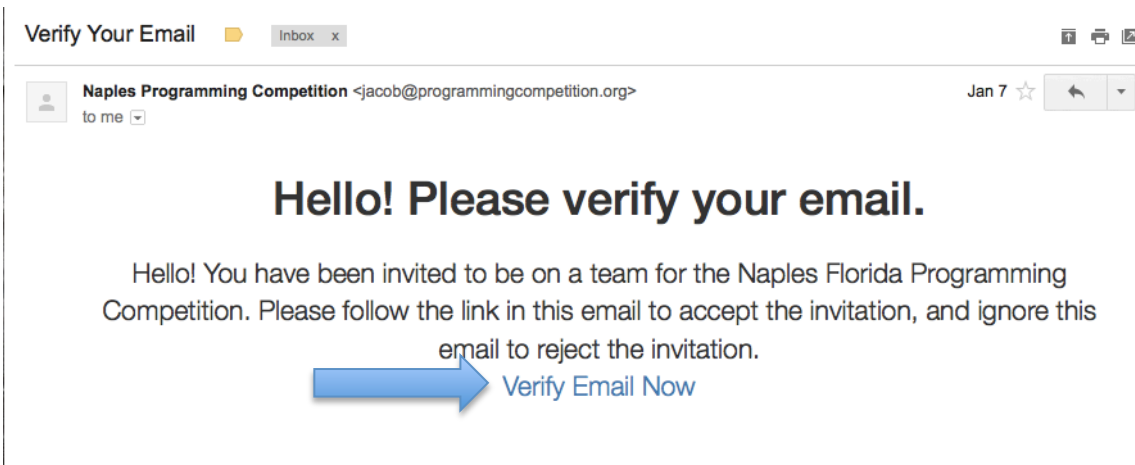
Verify Your Email

Inbox x

Naples Programming Competition <jacob@programmingcompetition.org>
to me

Jan 7

Hello! Please verify your email.

Hello! You have been invited to be on a team for the Naples Florida Programming Competition. Please follow the link in this email to accept the invitation, and ignore this email to reject the invitation.

Verify Email Now